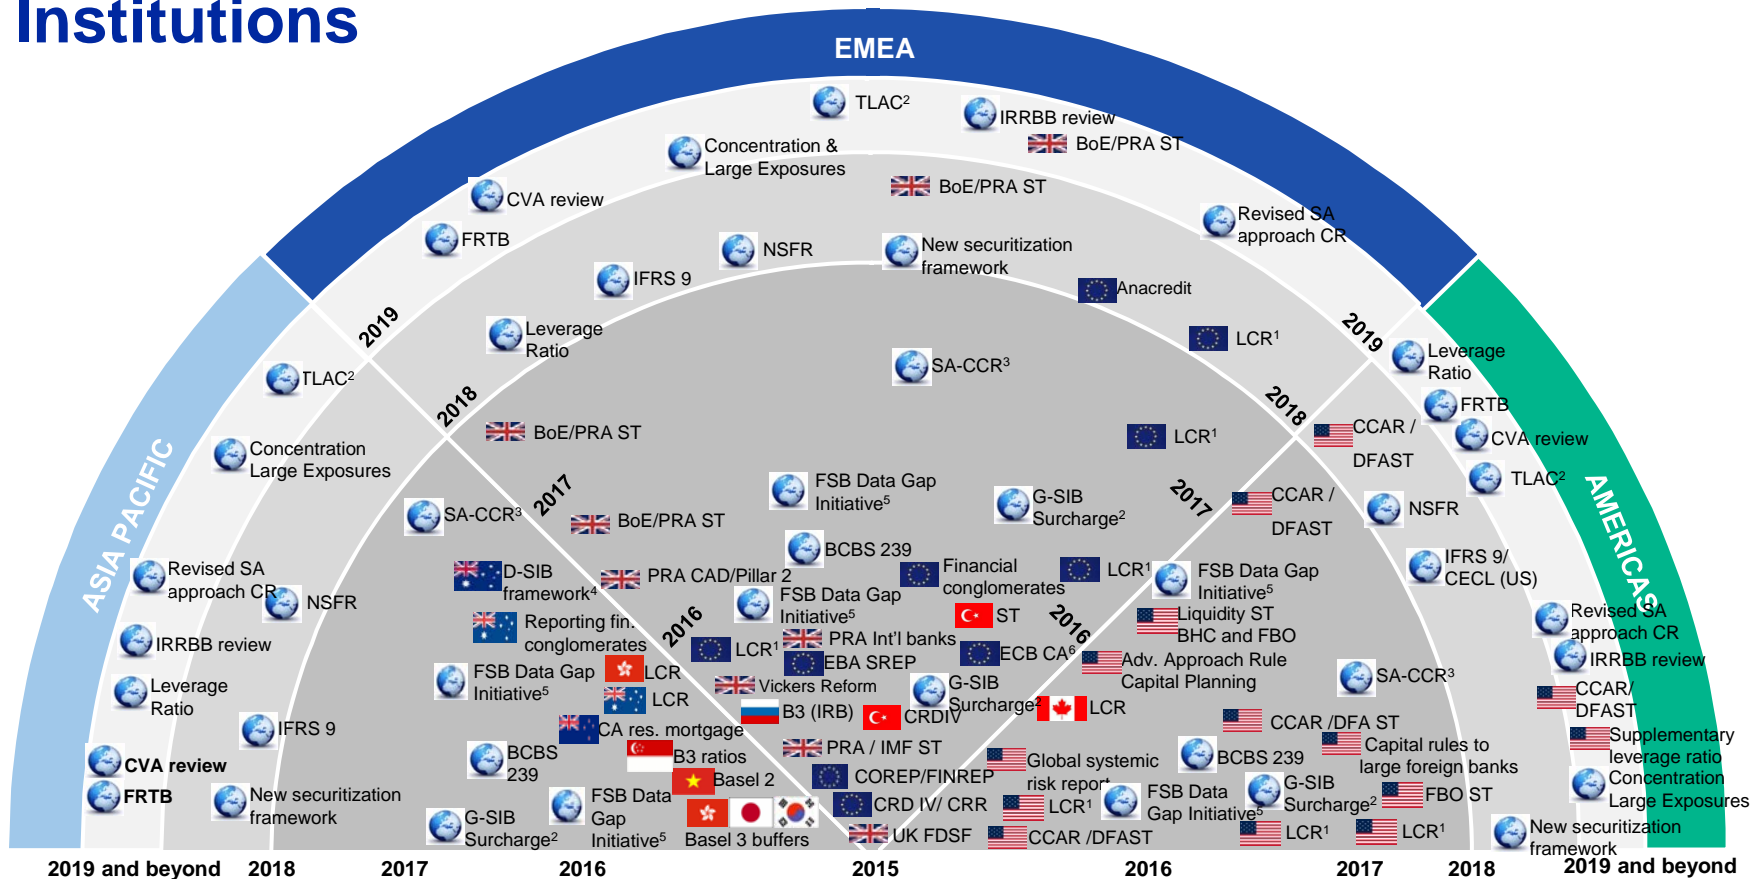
Institutions

EMEA

TLAC²
IRRBB review
BoE/PRA ST
Concentration & Large Exposures
BoE/PRA ST
CVA review
Revised SA approach CR
FRTB
NSFR
New securitization framework
IFRS 9
Anacredit
2019
Leverage Ratio
LCR¹
2019
SA-CCR³
TLAC²
2018
2018
BoE/PRA ST
LCR¹
Leverage Ratio
FRTB
CCAR / DFAST
CVA review
Concentration Large Exposures
FSB Data Gap Initiative⁵
TLAC²
2017
G-SIB Surcharge²
2017
CCAR / DFAST
SA-CCR³
BoE/PRA ST
NSFR
ASIA PACIFIC
AMERICAS
BCBS 239
IFRS 9/ CECL (US)
Revised SA approach CR
D-SIB framework⁴
PRA CAD/Pillar 2
Financial conglomerates
LCR¹
FSB Data Gap Initiative⁵
NSFR
FSB Data Gap Initiative⁵
ST
2016
Liquidity ST BHC and FBO
Revised SA approach CR
Reporting fin. conglomerates
2016
IRRBB review
IRRBB review
LCR¹
PRA Int'l banks
ECB CA⁶
EBA SREP
Adv. Approach Rule Capital Planning
FSB Data Gap Initiative⁵
LCR
SA-CCR³
Leverage Ratio
LCR
Vickers Reform
G-SIB Surcharge²
CCAR/ DFAST
B3 (IRB)
CRDIV
LCR
IFRS 9
CA res. mortgage
CCAR /DFA ST
Supplementary leverage ratio
PRA / IMF ST
Capital rules to large foreign banks
BCBS 239
B3 ratios
Global systemic risk report
BCBS 239
Concentration Large Exposures
CVA review
Basel 2
COREP/FINREP
FSB Data Gap Initiative⁵
G-SIB Surcharge²
FBO ST
FRTB
New securitization framework
FSB Data Gap Initiative⁵
CRD IV/ CRR
LCR¹
G-SIB Surcharge²
Basel 3 buffers
UK FDSF
CCAR /DFAST
LCR¹
LCR¹
New securitization framework
2019 and beyond
2018
2017
2016
2015
2016
2017
2018
2019 and beyond